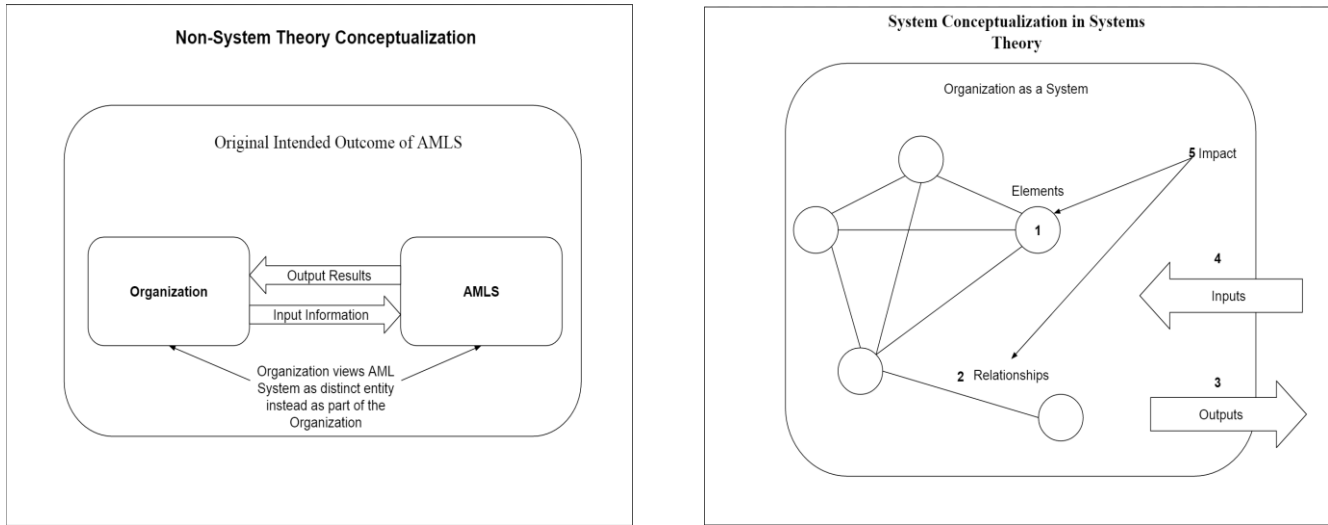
Non-System Theory Conceptualization

Original Intended Outcome of AMLS

Organization

Output Results

Input Information

AMLS

Organization views AML System as distinct entity instead as part of the Organization

System Conceptualization in Systems Theory

Organization as a System

5 Impact

Elements

1

4

Inputs

2 Relationships

3

Outputs